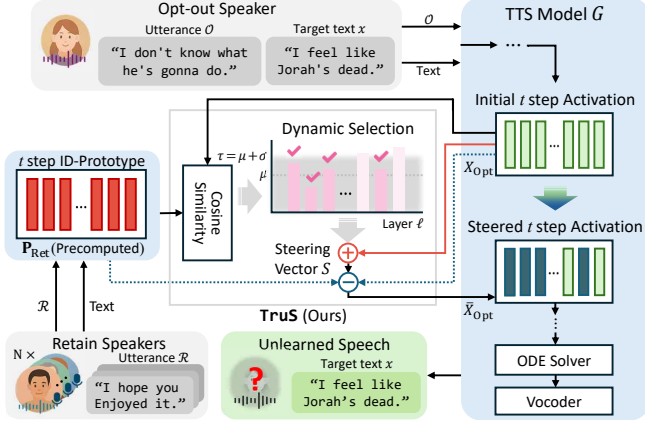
Opt-out Speaker

Utterance $\mathcal{O}$

"I don't know what he's gonna do."

Target text $x$

"I feel like Jorah's dead."

$\mathcal{O}$

Text

TTS Model $G$

...

Initial $t$ step Activation

...

$t$ step ID-Prototype

...

$\mathbf{P}_{\text{Ret}}$ (Precomputed)

Dynamic Selection

$\tau = \mu + \sigma$

$\mu$

...

Layer $\ell$

Cosine Similarity

$X_{\text{Opt}}$

Steered $t$ step Activation

...

Steering Vector $S$

$+$

$-$

$\tilde{X}_{\text{Opt}}$

$\mathcal{R}$

Text

TruS (Ours)

Retain Speakers

N ×

Utterance $\mathcal{R}$

"I hope you Enjoyed it."

Unlearned Speech

?

Target text $x$

"I feel like Jorah's dead."

ODE Solver

Vocoder